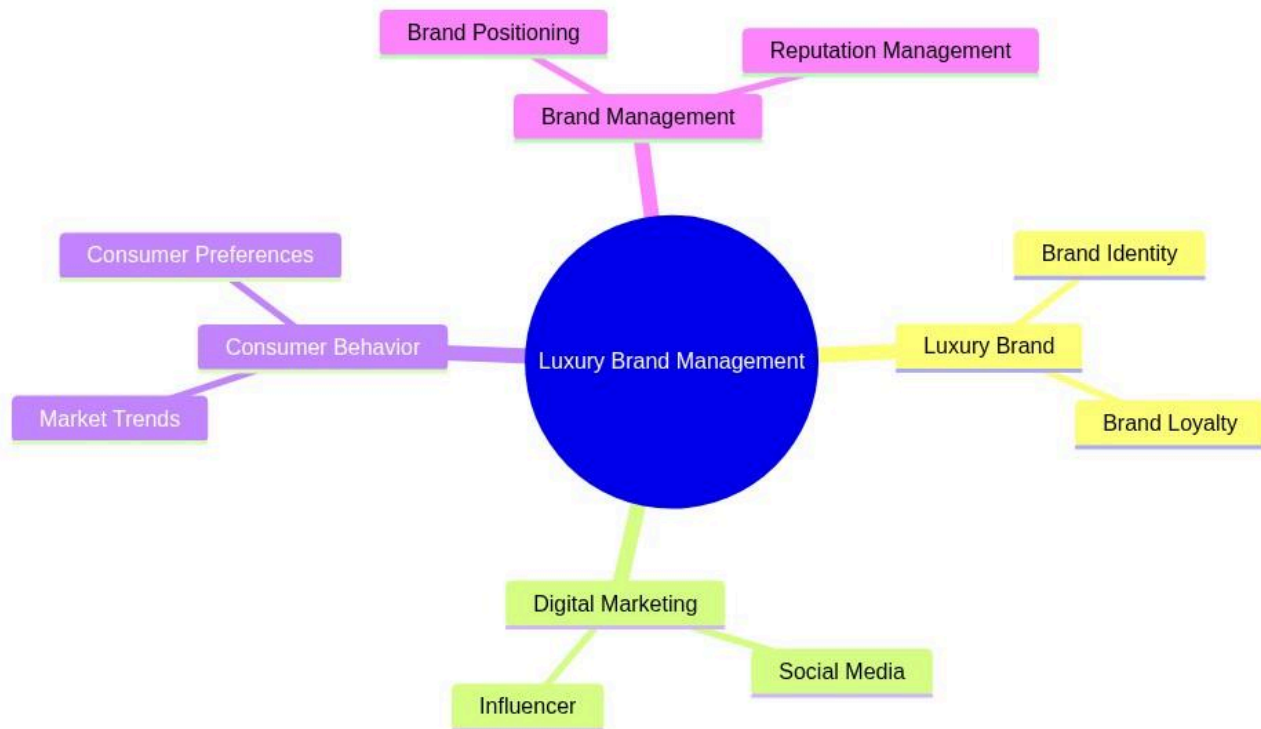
Brand Positioning
Reputation Management
Brand Management
Consumer Preferences
Consumer Behavior
Market Trends
Luxury Brand Management
Brand Identity
Luxury Brand
Brand Loyalty
Digital Marketing
Social Media
Influencer